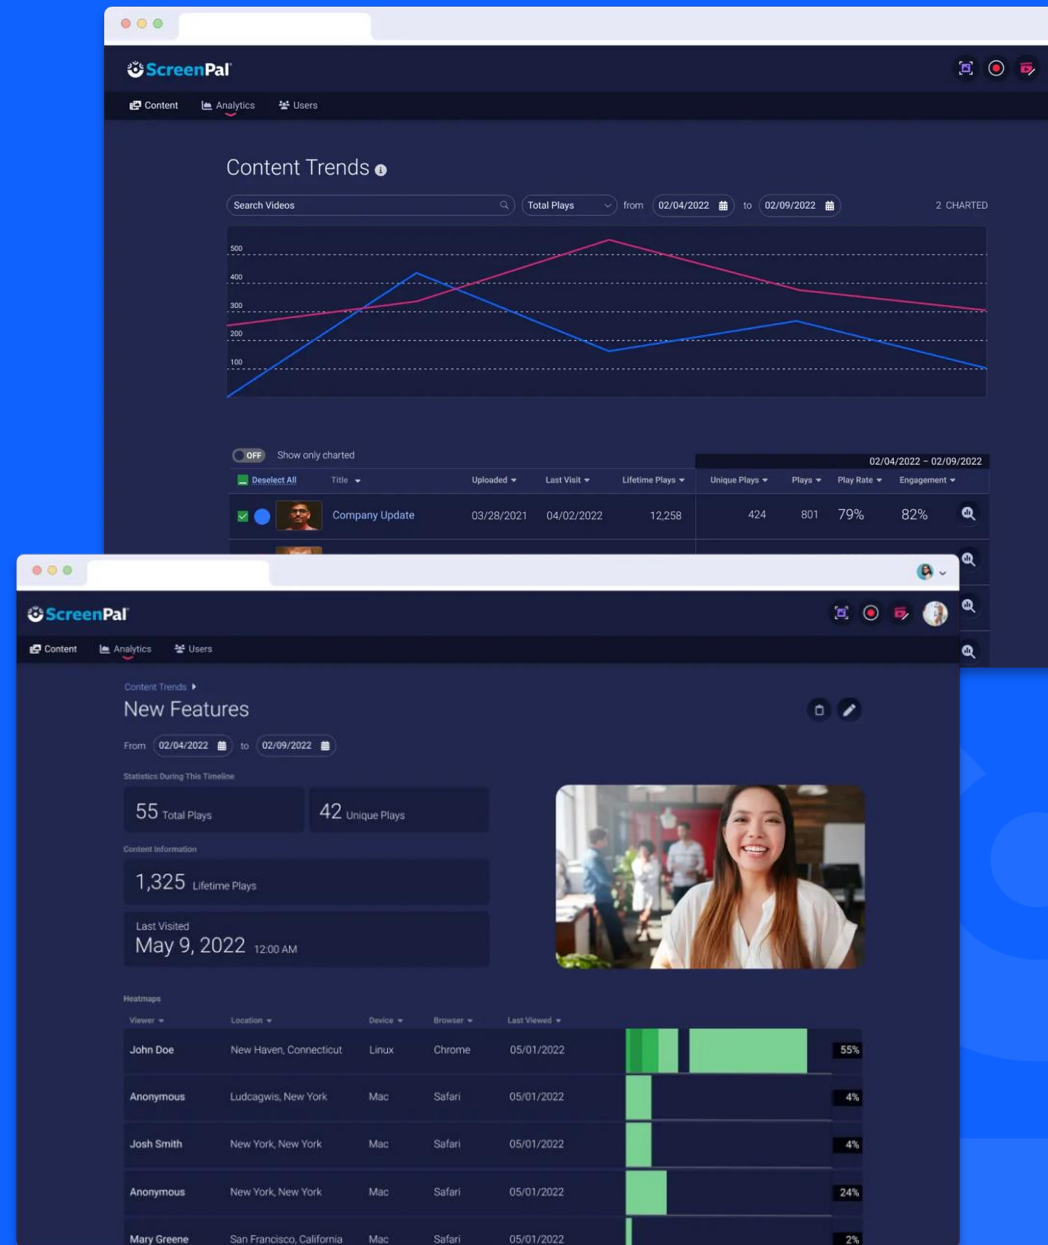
ScreenPal

Content Analytics Users

Content Trends

Search Videos Total Plays from 02/04/2022 to 02/09/2022 2 CHARTED

500
400
300
200
100

OFF Show only charted

02/04/2022 – 02/09/2022

| Deselect All | Title | Uploaded | Last Visit | Lifetime Plays | Unique Plays | Plays | Play Rate | Engagement |
|---|---|---|---|---|---|---|---|---|
| | Company Update | 03/28/2021 | 04/02/2022 | 12,258 | 424 | 801 | 79% | 82% |

ScreenPal

Content Analytics Users

Content Trends

New Features

From 02/04/2022 to 02/09/2022

Statistics During This Timeline

55 Total Plays

42 Unique Plays

Content Information

1,325 Lifetime Plays

Last Visited
May 9, 2022 12:00 AM

Heatmaps

| Viewer | Location | Device | Browser | Last Viewed | |
|---|---|---|---|---|---|
| John Doe | New Haven, Connecticut | Linux | Chrome | 05/01/2022 | 55% |
| Anonymous | Ludcagwis, New York | Mac | Safari | 05/01/2022 | 4% |
| Josh Smith | New York, New York | Mac | Safari | 05/01/2022 | 4% |
| Anonymous | New York, New York | Mac | Safari | 05/01/2022 | 24% |
| Mary Greene | San Francisco, California | Mac | Safari | 05/01/2022 | 2% |